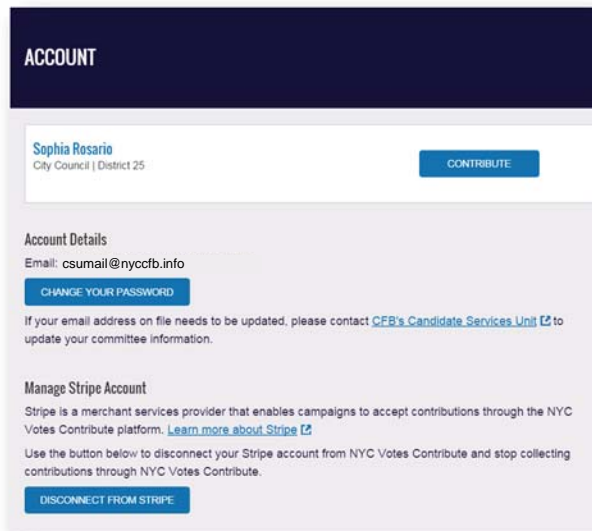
ACCOUNT

Sophia Rosario
City Council | District 25

CONTRIBUTE

Account Details

Email: csumail@nyccfb.info

CHANGE YOUR PASSWORD

If your email address on file needs to be updated, please contact CFB's Candidate Services Unit to update your committee information.

Manage Stripe Account

Stripe is a merchant services provider that enables campaigns to accept contributions through the NYC Votes Contribute platform. Learn more about Stripe

Use the button below to disconnect your Stripe account from NYC Votes Contribute and stop collecting contributions through NYC Votes Contribute.

DISCONNECT FROM STRIPE